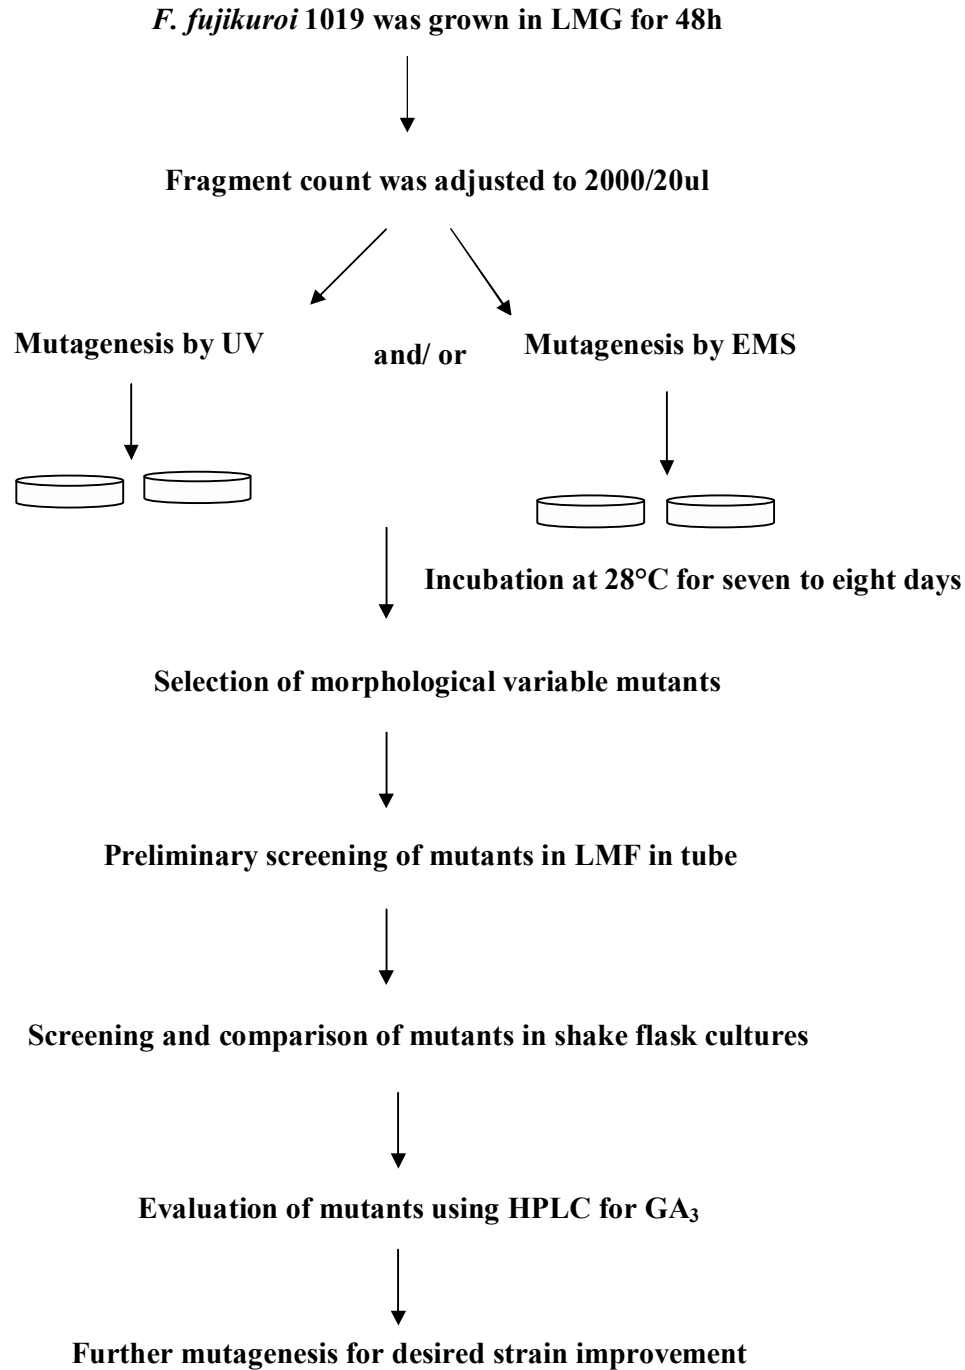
F. fujikuroi 1019 was grown in LMG for 48h

Fragment count was adjusted to 2000/20ul

Mutagenesis by UV

and/ or

Mutagenesis by EMS

Incubation at 28°C for seven to eight days

Selection of morphological variable mutants

Preliminary screening of mutants in LMF in tube

Screening and comparison of mutants in shake flask cultures

Evaluation of mutants using HPLC for $GA_3$

Further mutagenesis for desired strain improvement